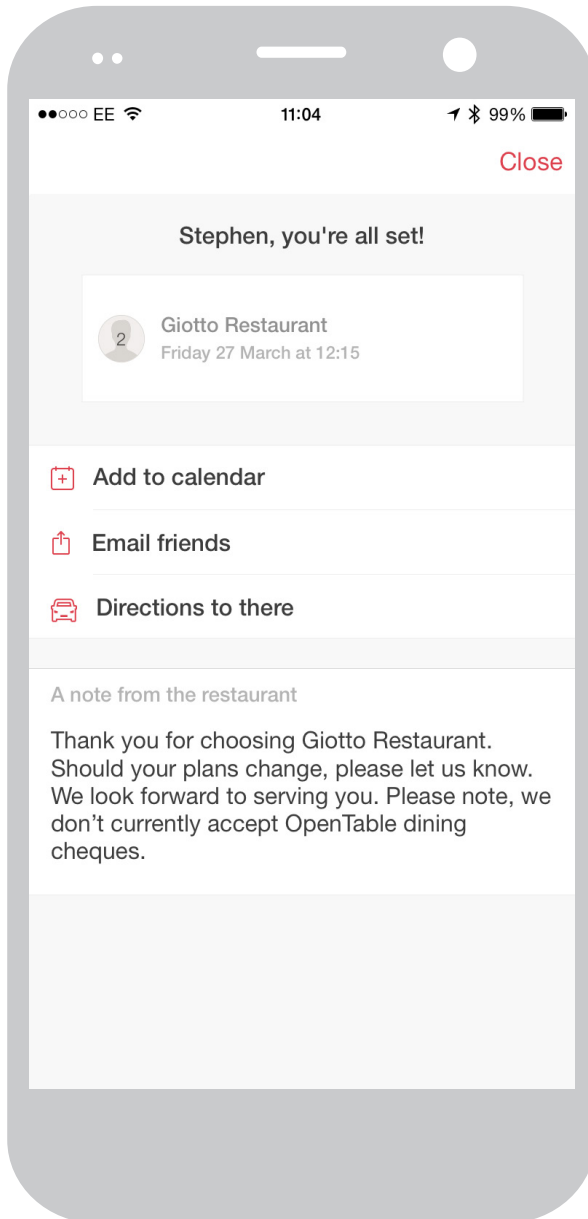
●●○○○ EE 11:04 99%

Close

Stephen, you're all set!

2 Giotto Restaurant
Friday 27 March at 12:15

Add to calendar

Email friends

Directions to there

A note from the restaurant

Thank you for choosing Giotto Restaurant. Should your plans change, please let us know. We look forward to serving you. Please note, we don't currently accept OpenTable dining cheques.